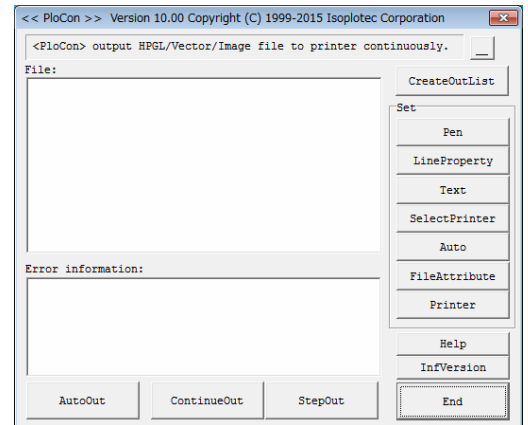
<< PloCon >> Version 10.00 Copyright (C) 1999-2015 Isoplotec Corporation

<PloCon> output HPGL/Vector/Image file to printer continuously.

_

File:

CreateOutList

Set

Pen

LineProperty

Text

SelectPrinter

Auto

FileAttribute

Printer

Error information:

Help

InfVersion

AutoOut

ContinueOut

StepOut

End